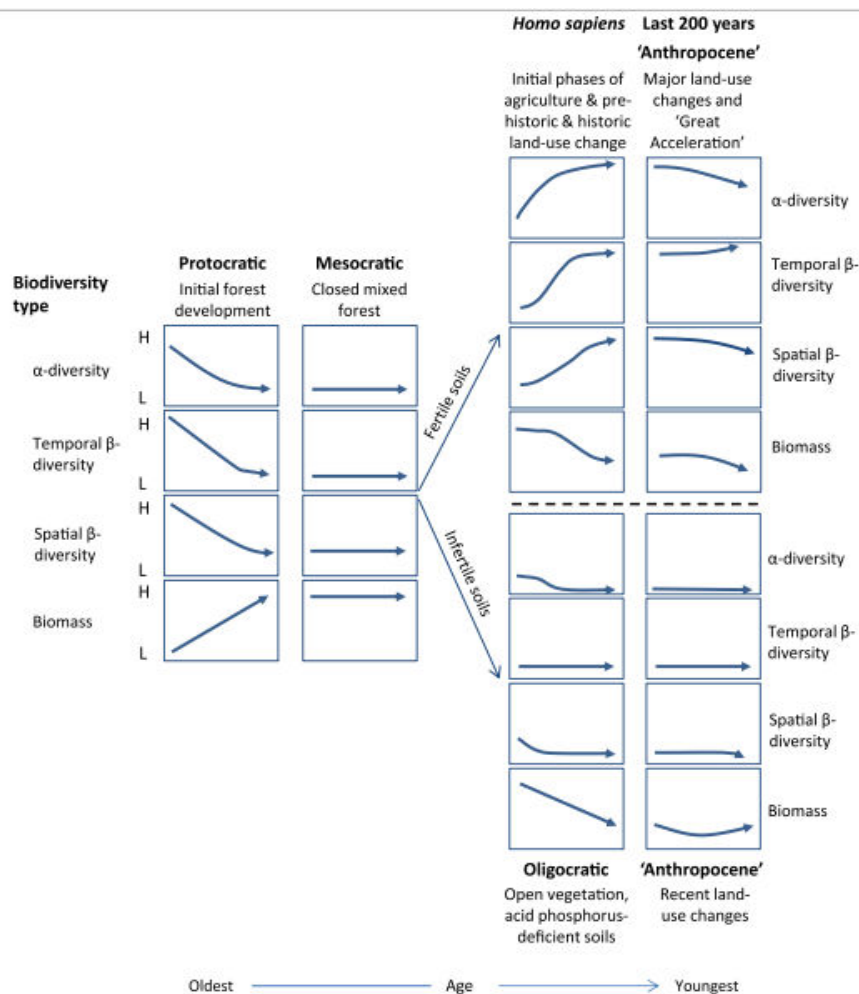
Homo sapiens

Last 200 years

'Anthropocene'

Initial phases of agriculture & prehistoric & historic land-use change

Major land-use changes and 'Great Acceleration'

α-diversity

Temporal β-diversity

Spatial β-diversity

Biomass

Biodiversity type

Protocratic
Initial forest development

Mesocratic
Closed mixed forest

H
L
H
L
H
L
H
L

α-diversity

Temporal β-diversity

Spatial β-diversity

Biomass

Fertile soils

Infertile soils

α-diversity

Temporal β-diversity

Spatial β-diversity

Biomass

Oligocratic
Open vegetation, acid phosphorus-deficient soils

'Anthropocene'
Recent land-use changes

Oldest Age Youngest